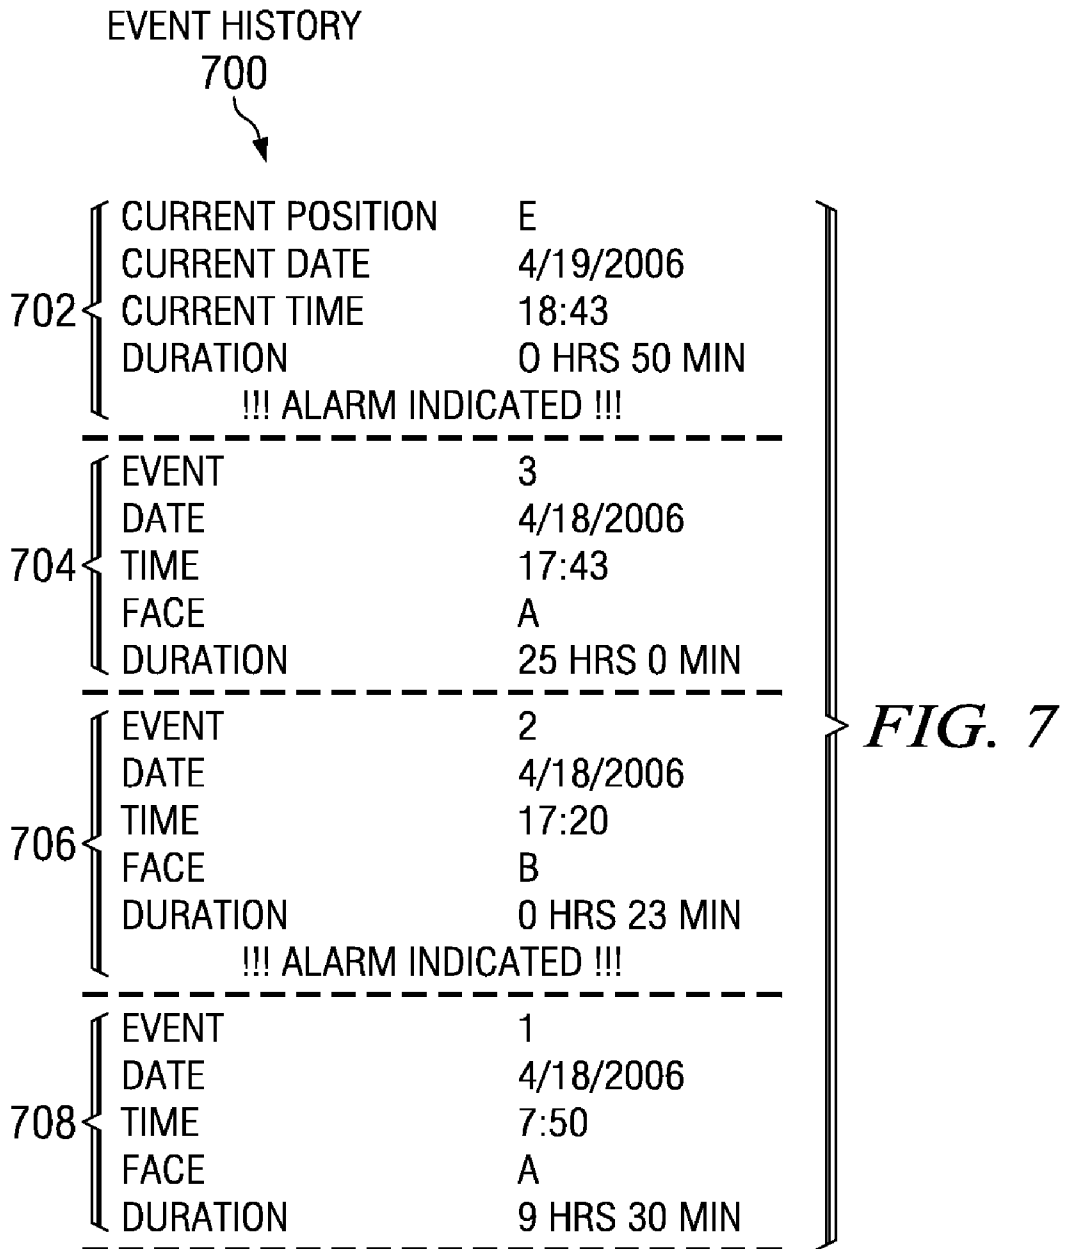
EVENT HISTORY
700

702
CURRENT POSITION E
CURRENT DATE 4/19/2006
CURRENT TIME 18:43
DURATION 0 HRS 50 MIN
!!! ALARM INDICATED !!!

704
EVENT 3
DATE 4/18/2006
TIME 17:43
FACE A
DURATION 25 HRS 0 MIN

706
EVENT 2
DATE 4/18/2006
TIME 17:20
FACE B
DURATION 0 HRS 23 MIN
!!! ALARM INDICATED !!!

708
EVENT 1
DATE 4/18/2006
TIME 7:50
FACE A
DURATION 9 HRS 30 MIN

FIG. 7